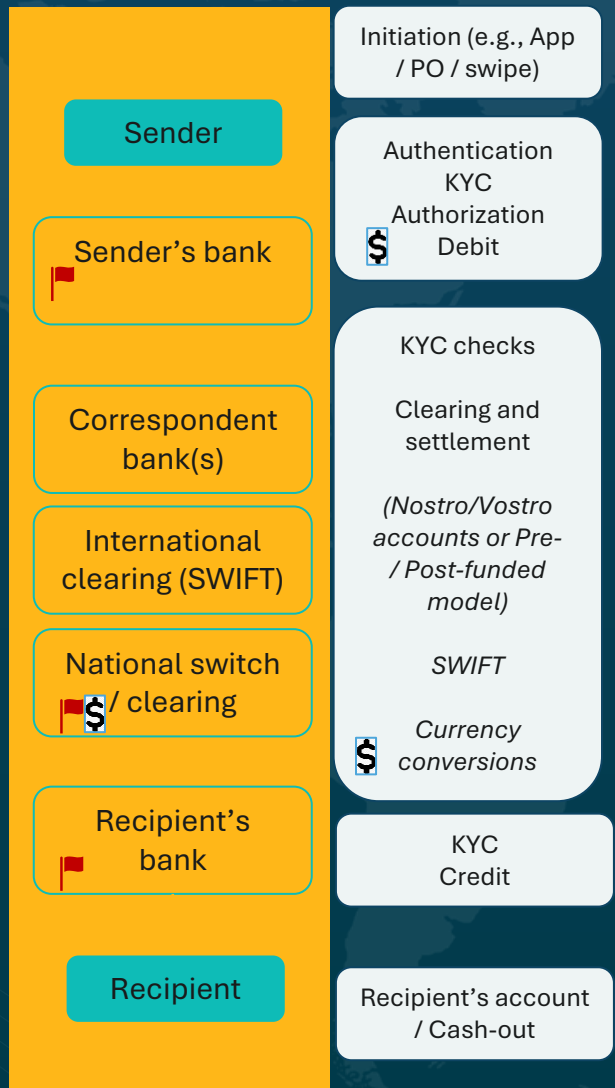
Sender

Sender's bank

Correspondent bank(s)

International clearing (SWIFT)

National switch $ / clearing

Recipient's bank

Recipient

Initiation (e.g., App / PO / swipe)

Authentication
KYC
Authorization
$ Debit

KYC checks

Clearing and settlement

*(Nostro/Vostro accounts or Pre-/ Post-funded model)*

*SWIFT*

$ *Currency conversions*

KYC
Credit

Recipient's account / Cash-out